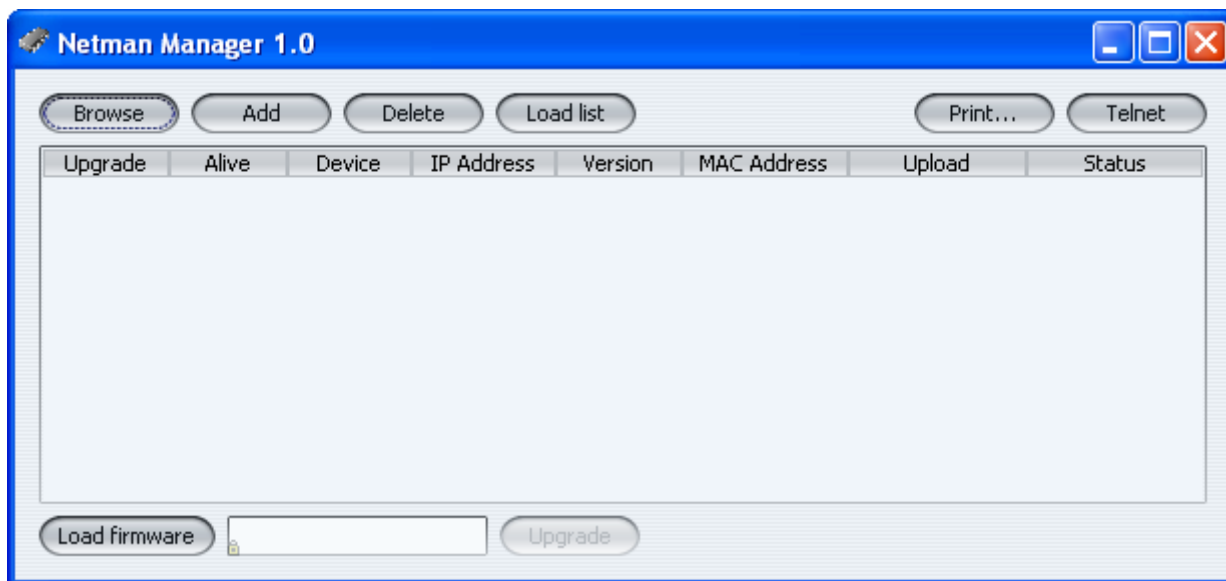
Netman Manager 1.0

Browse | Add | Delete | Load list | Print... | Telnet

| Upgrade | Alive | Device | IP Address | Version | MAC Address | Upload | Status |
|---|---|---|---|---|---|---|---|

Load firmware | Upgrade